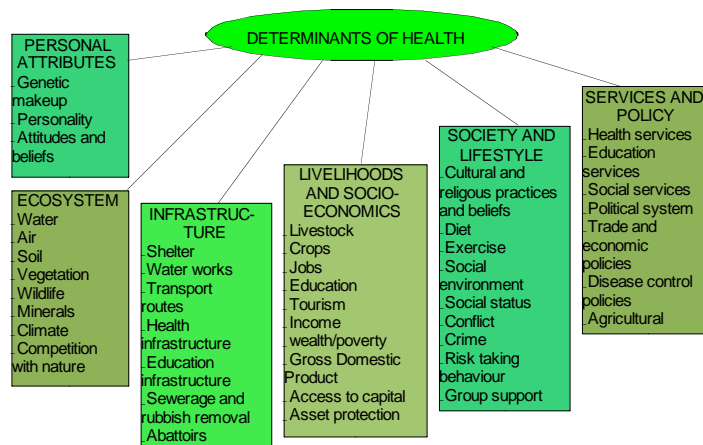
DETERMINANTS OF HEALTH

PERSONAL ATTRIBUTES
Genetic makeup
Personality
Attitudes and beliefs

ECOSYSTEM
Water
Air
Soil
Vegetation
Wildlife
Minerals
Climate
Competition with nature

INFRASTRUCTURE
Shelter
Water works
Transport routes
Health infrastructure
Education infrastructure
Sewerage and rubbish removal
Abattoirs

LIVELIHOODS AND SOCIO-ECONOMICS
Livestock
Crops
Jobs
Education
Tourism
Income wealth/poverty
Gross Domestic Product
Access to capital
Asset protection

SOCIETY AND LIFESTYLE
Cultural and religous practices and beliefs
Diet
Exercise
Social environment
Social status
Conflict
Crime
Risk taking behaviour
Group support

SERVICES AND POLICY
Health services
Education services
Social services
Political system
Trade and economic policies
Disease control policies
Agricultural